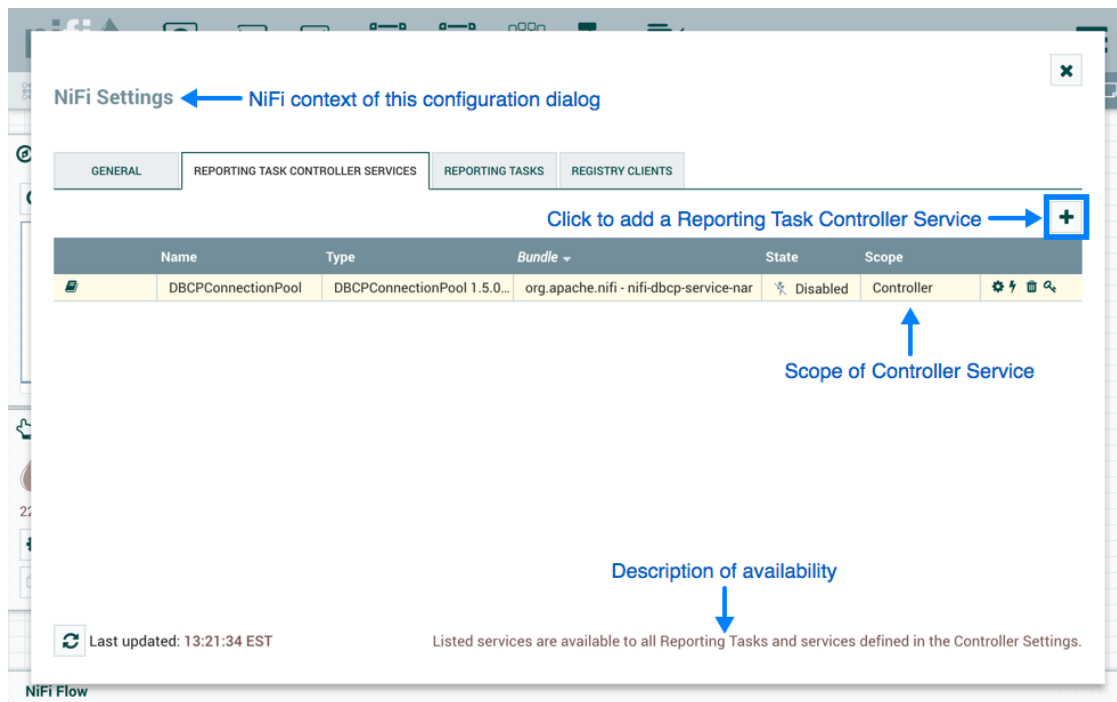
NiFi Settings
NiFi context of this configuration dialog

GENERAL | REPORTING TASK CONTROLLER SERVICES | REPORTING TASKS | REGISTRY CLIENTS

Click to add a Reporting Task Controller Service

| | Name | Type | Bundle | State | Scope | |
|---|---|---|---|---|---|---|
| | DBCPConnectionPool | DBCPConnectionPool 1.5.0... | org.apache.nifi - nifi-dbcp-service-nar | Disabled | Controller | |

Scope of Controller Service

Description of availability

Last updated: 13:21:34 EST

Listed services are available to all Reporting Tasks and services defined in the Controller Settings.

22

NiFi Flow